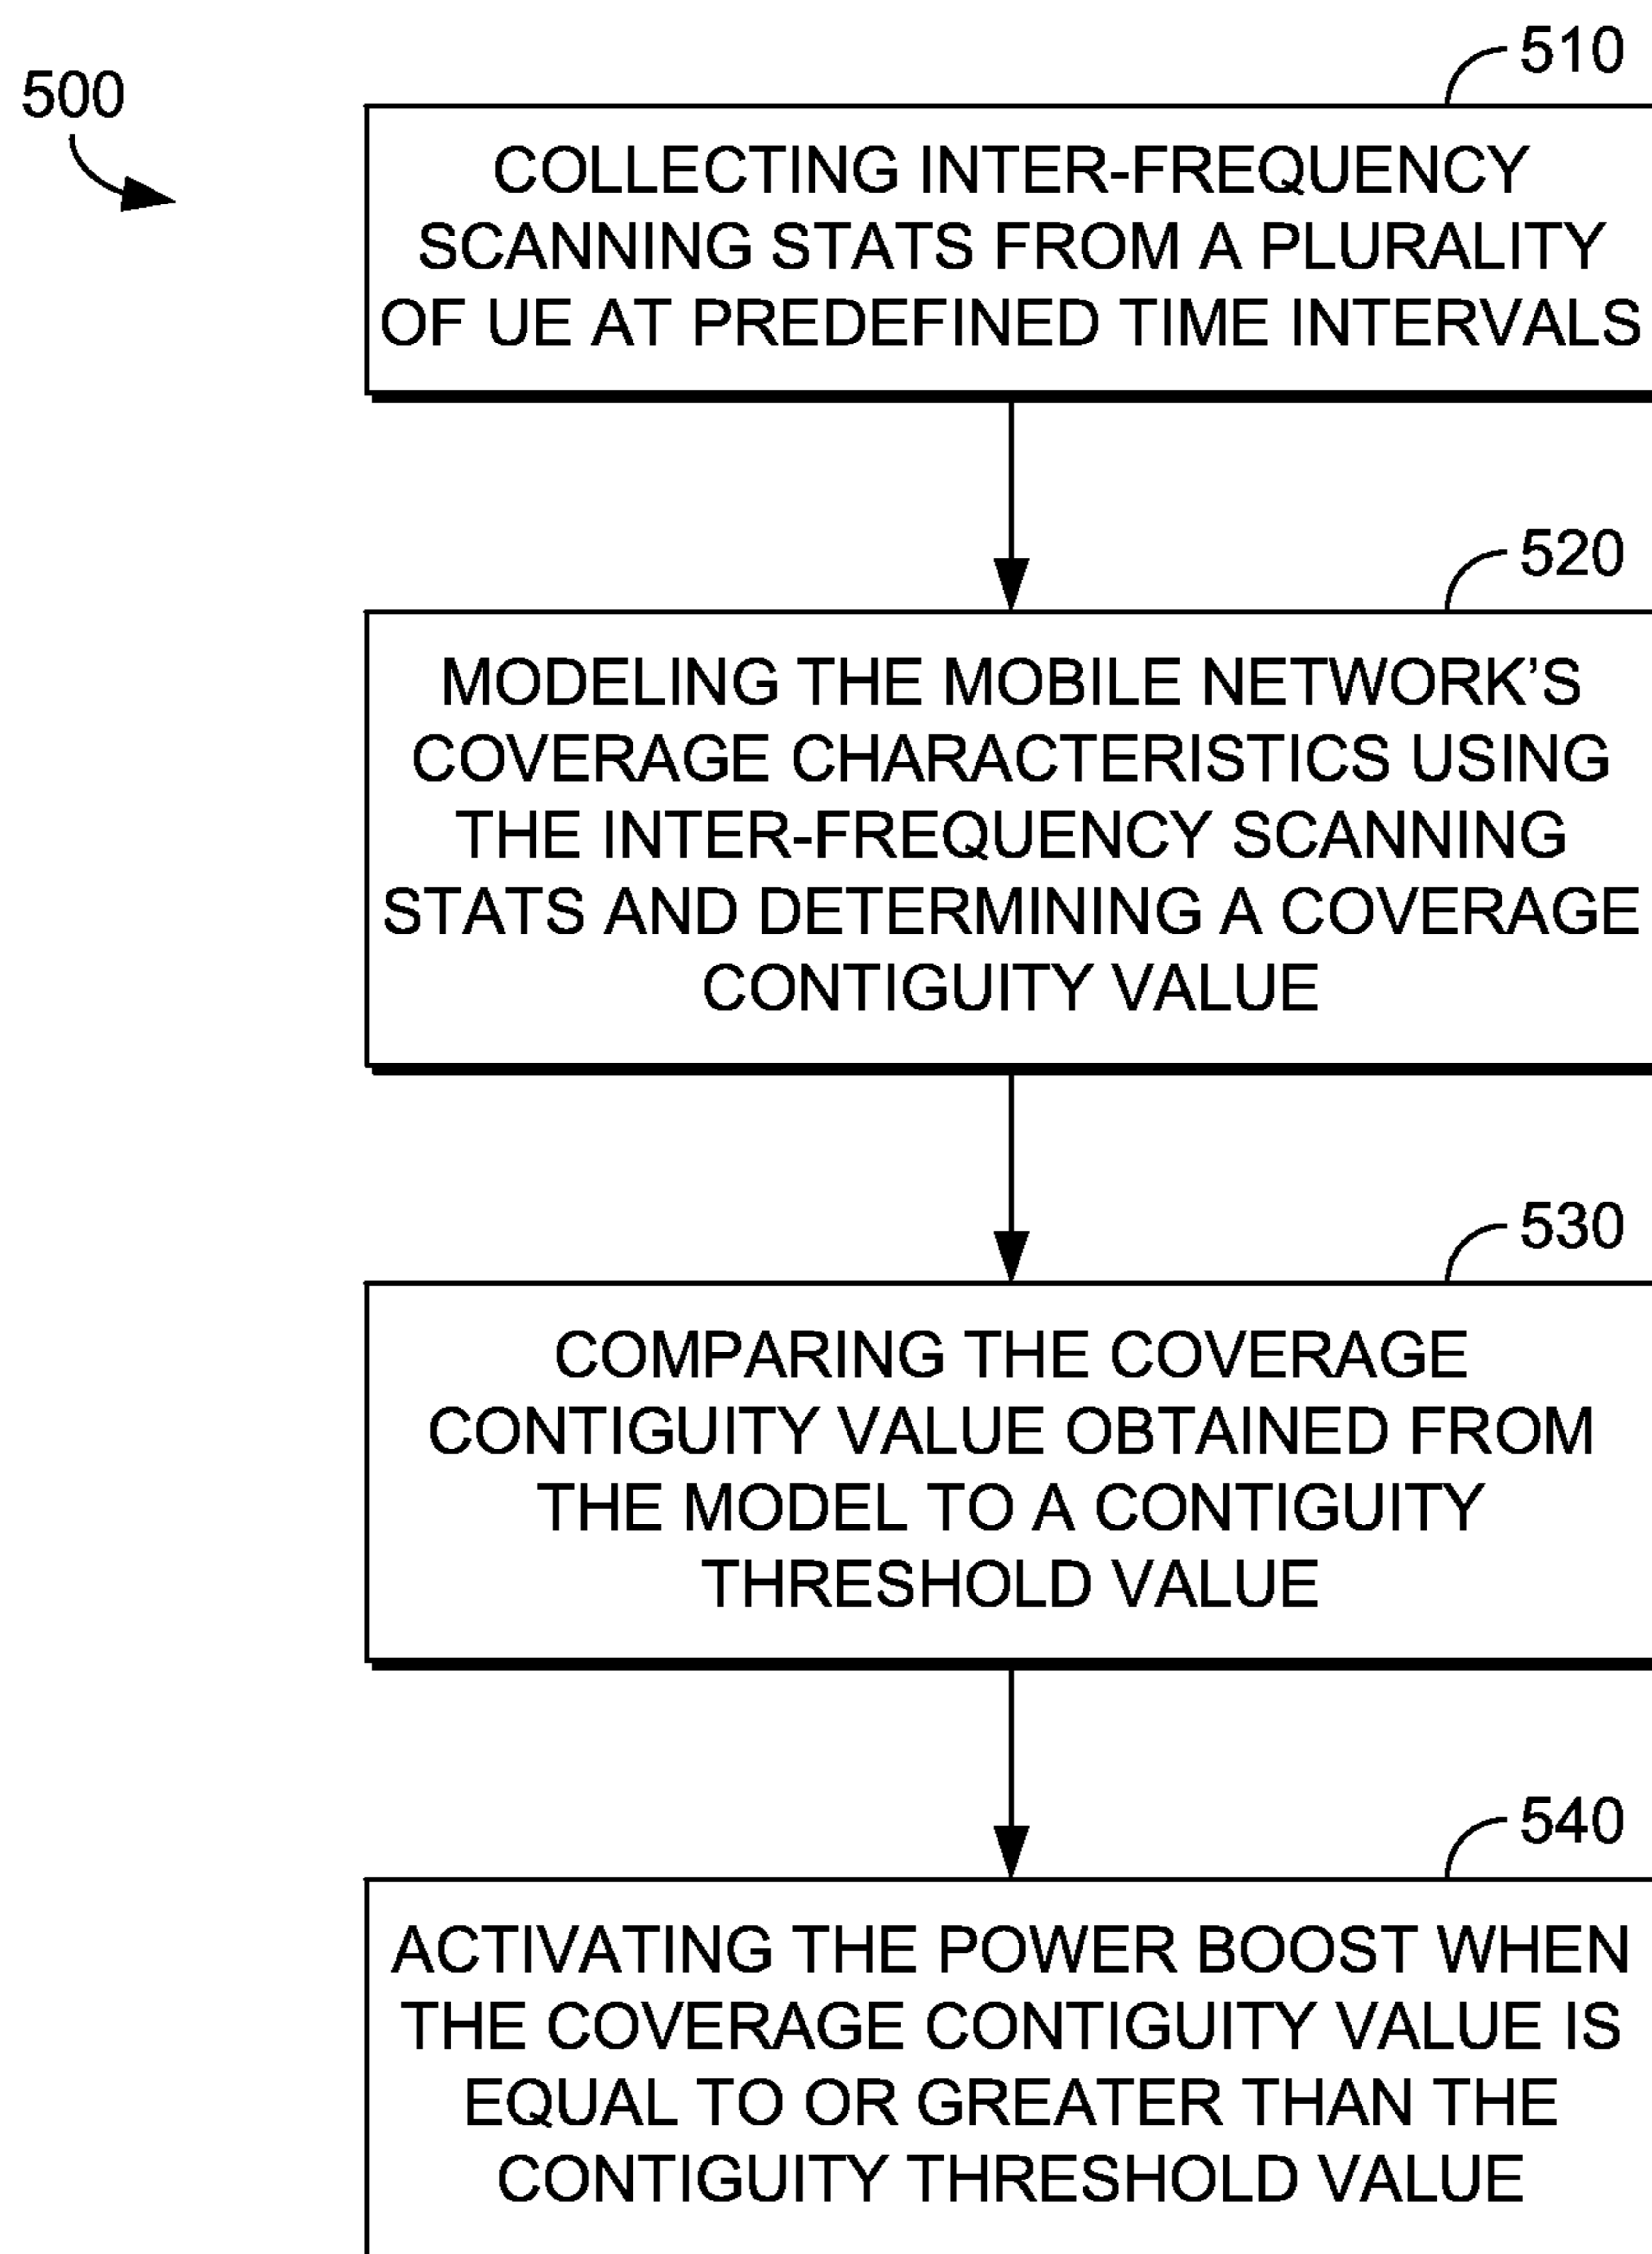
500

510

COLLECTING INTER-FREQUENCY SCANNING STATS FROM A PLURALITY OF UE AT PREDEFINED TIME INTERVALS

520

MODELING THE MOBILE NETWORK'S COVERAGE CHARACTERISTICS USING THE INTER-FREQUENCY SCANNING STATS AND DETERMINING A COVERAGE CONTIGUITY VALUE

530

COMPARING THE COVERAGE CONTIGUITY VALUE OBTAINED FROM THE MODEL TO A CONTIGUITY THRESHOLD VALUE

540

ACTIVATING THE POWER BOOST WHEN THE COVERAGE CONTIGUITY VALUE IS EQUAL TO OR GREATER THAN THE CONTIGUITY THRESHOLD VALUE